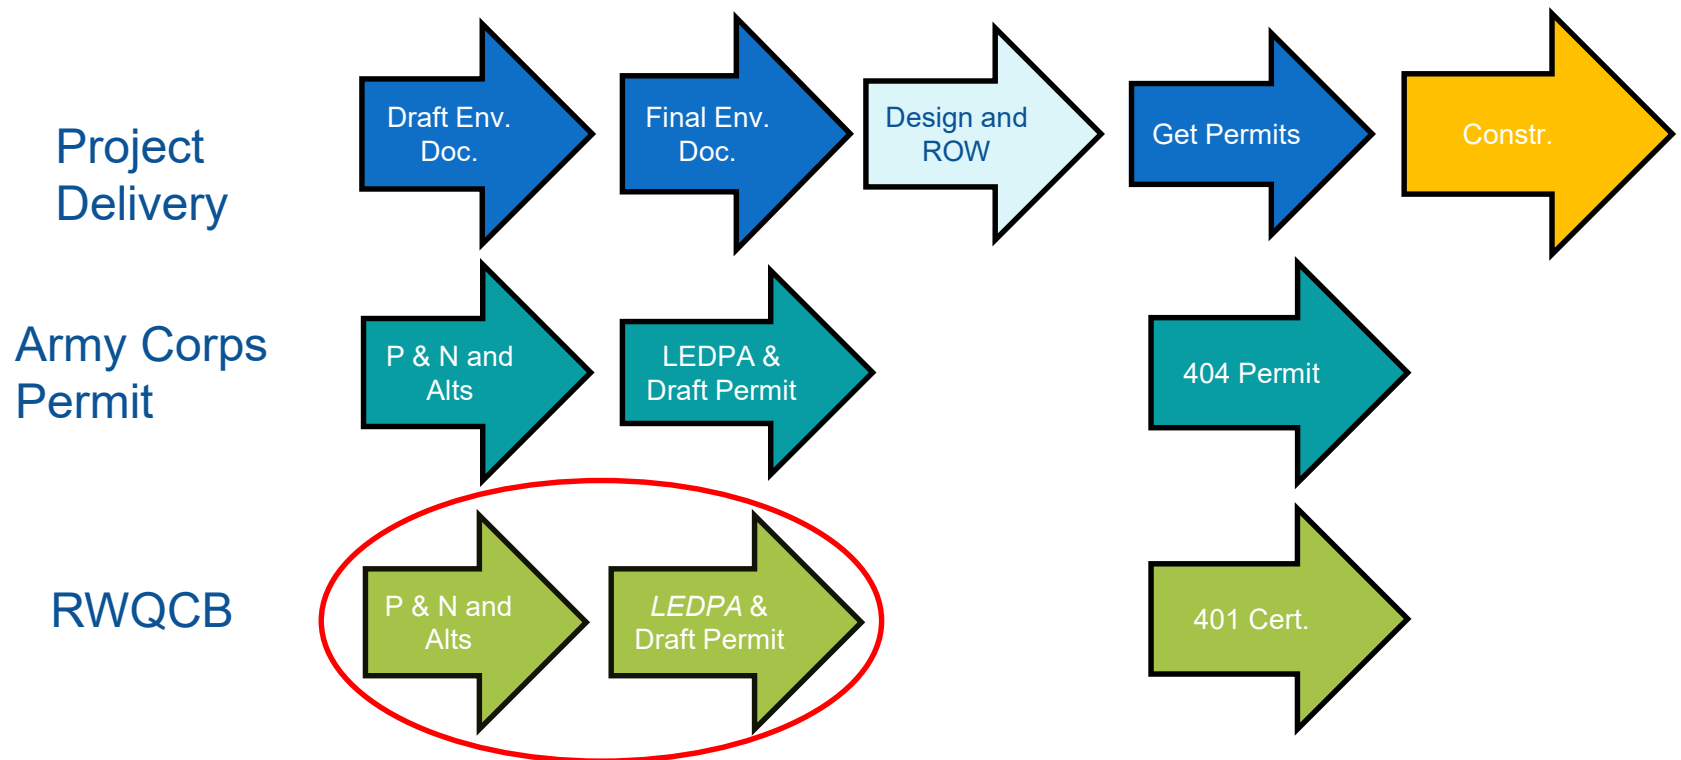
Project Delivery

Draft Env. Doc.

Final Env. Doc.

Design and ROW

Get Permits

Constr.

Army Corps Permit

P & N and Alts

LEDPA & Draft Permit

404 Permit

RWQCB

P & N and Alts

LEDPA & Draft Permit

401 Cert.